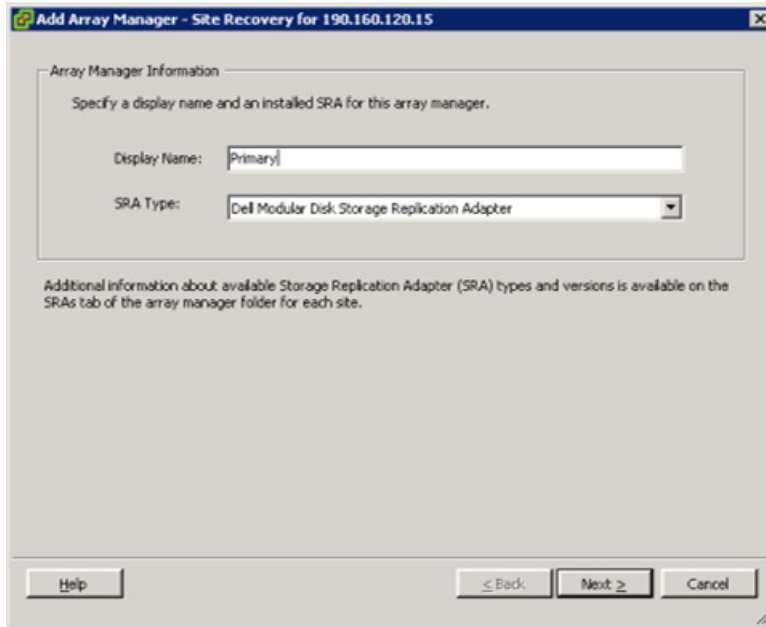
Add Array Manager - Site Recovery for 190.160.120.15

Array Manager Information

Specify a display name and an installed SRA for this array manager.

Display Name: Primary

SRA Type: Dell Modular Disk Storage Replication Adapter

Additional information about available Storage Replication Adapter (SRA) types and versions is available on the SRAs tab of the array manager folder for each site.

Help

< Back

Next >

Cancel